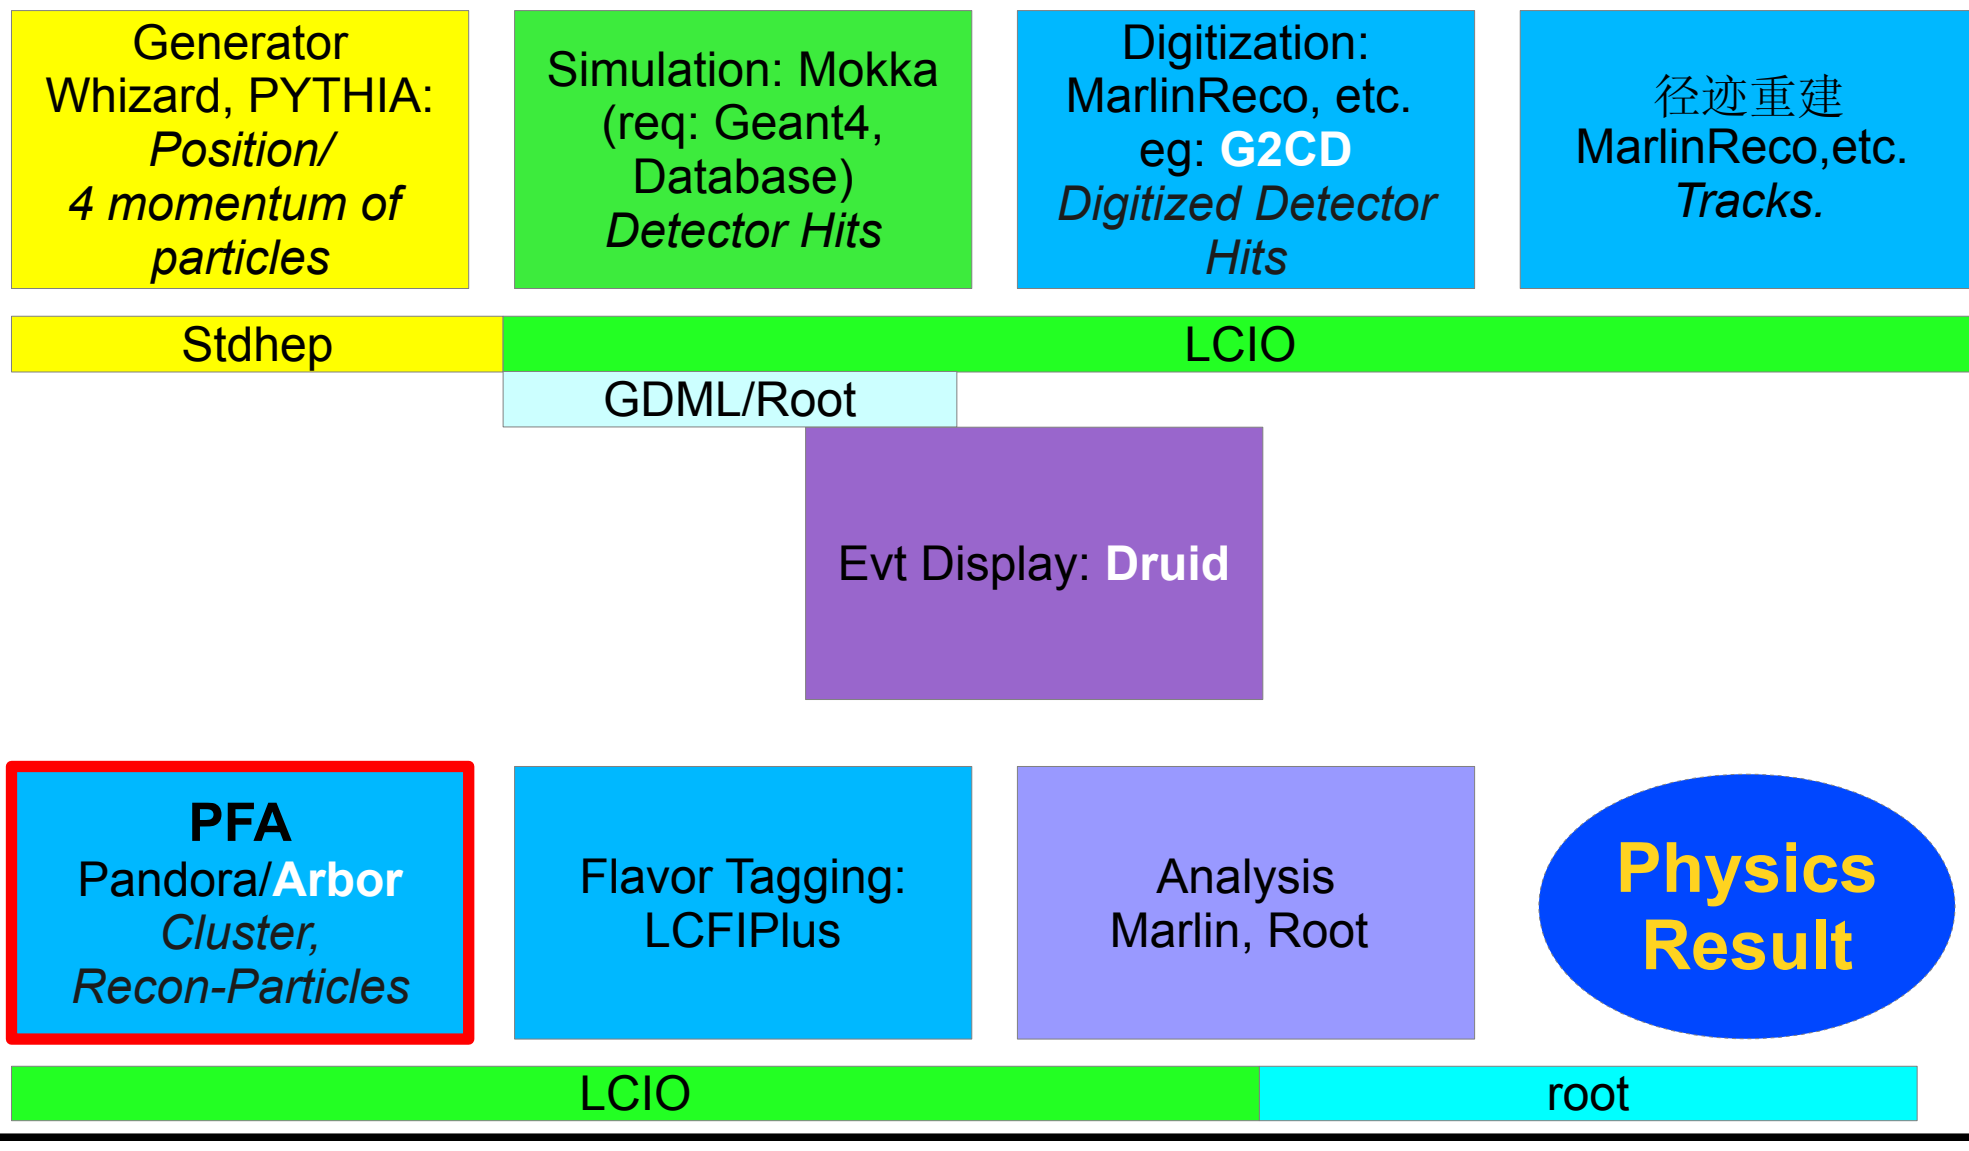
Generator Whizard, PYTHIA: *Position/ 4 momentum of particles*

Simulation: Mokka (req: Geant4, Database) *Detector Hits*

Digitization: MarlinReco, etc. eg: **G2CD** *Digitized Detector Hits*

径迹重建 MarlinReco,etc. *Tracks.*

Stdhep

LCIO

GDML/Root

Evt Display: **Druid**

**PFA**
Pandora/**Arbor**
*Cluster, Recon-Particles*

Flavor Tagging: LCFIPlus

Analysis Marlin, Root

**Physics Result**

LCIO

root